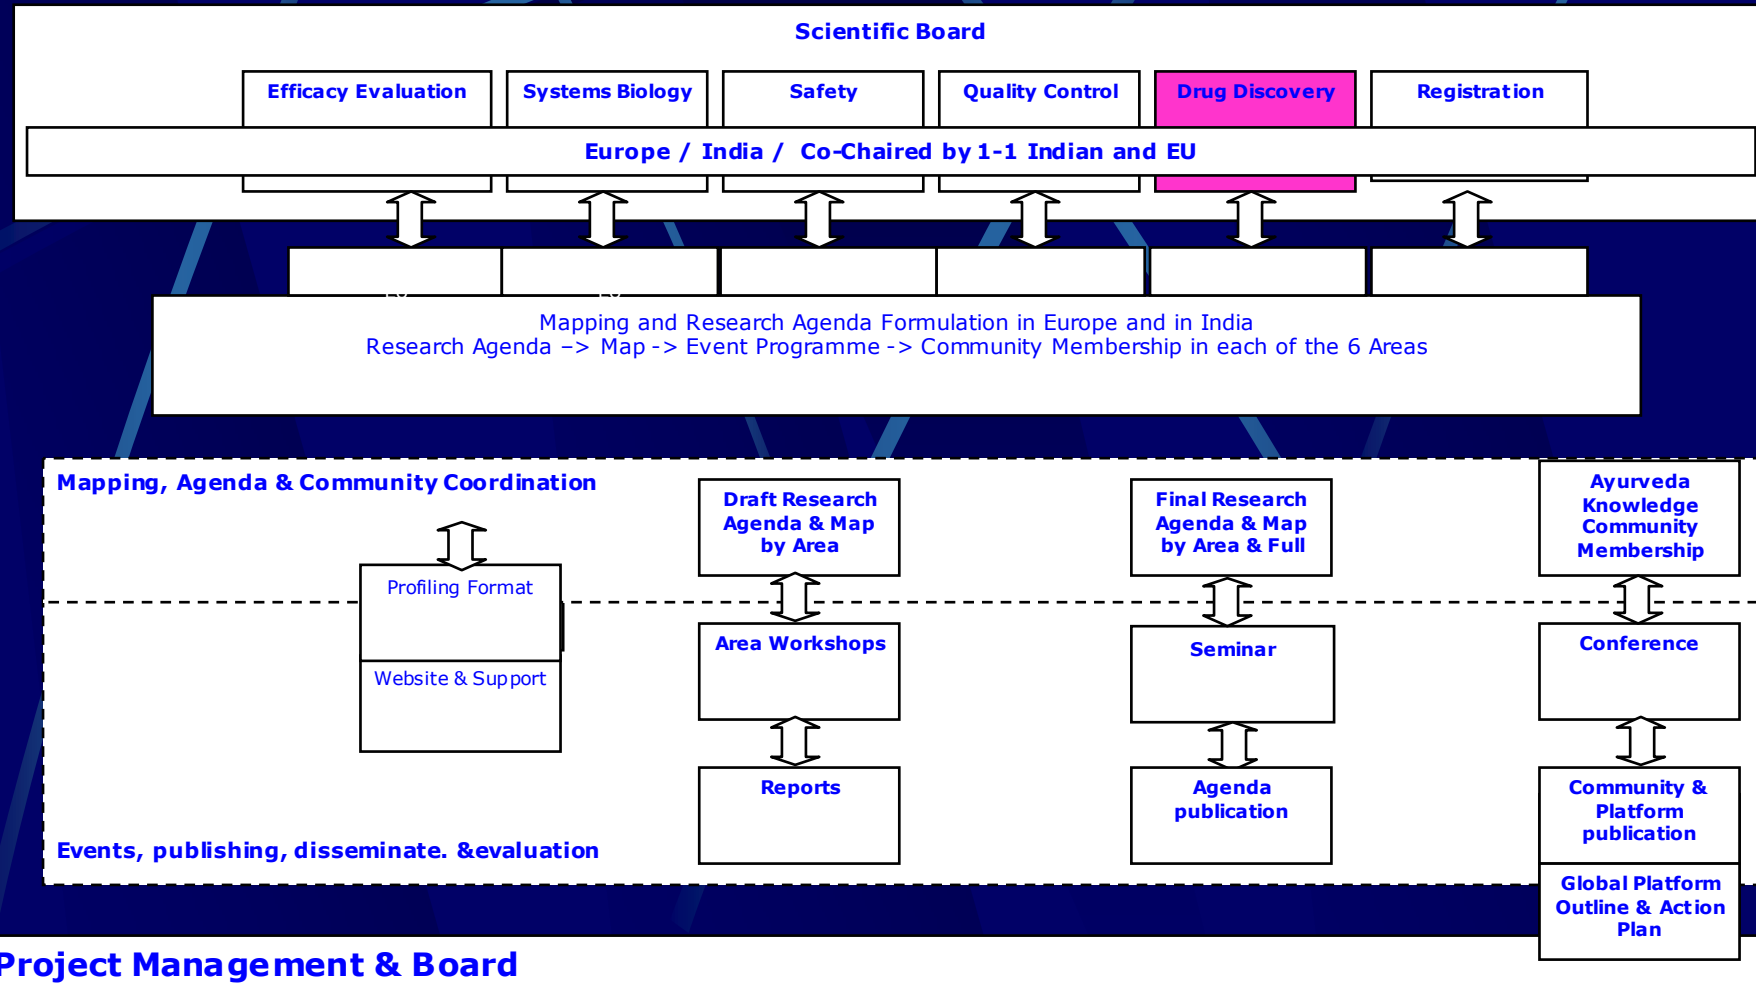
Scientific Board

Efficacy Evaluation

Systems Biology

Safety

Quality Control

Drug Discovery

Registration

Europe / India / Co-Chaired by 1-1 Indian and EU

Mapping and Research Agenda Formulation in Europe and in India
Research Agenda –> Map -> Event Programme -> Community Membership in each of the 6 Areas

Mapping, Agenda & Community Coordination

Profiling Format

Website & Support

Draft Research Agenda & Map by Area

Area Workshops

Reports

Final Research Agenda & Map by Area & Full

Seminar

Agenda publication

Ayurveda Knowledge Community Membership

Conference

Community & Platform publication

Global Platform Outline & Action Plan

Events, publishing, disseminate. &evaluation

Project Management & Board